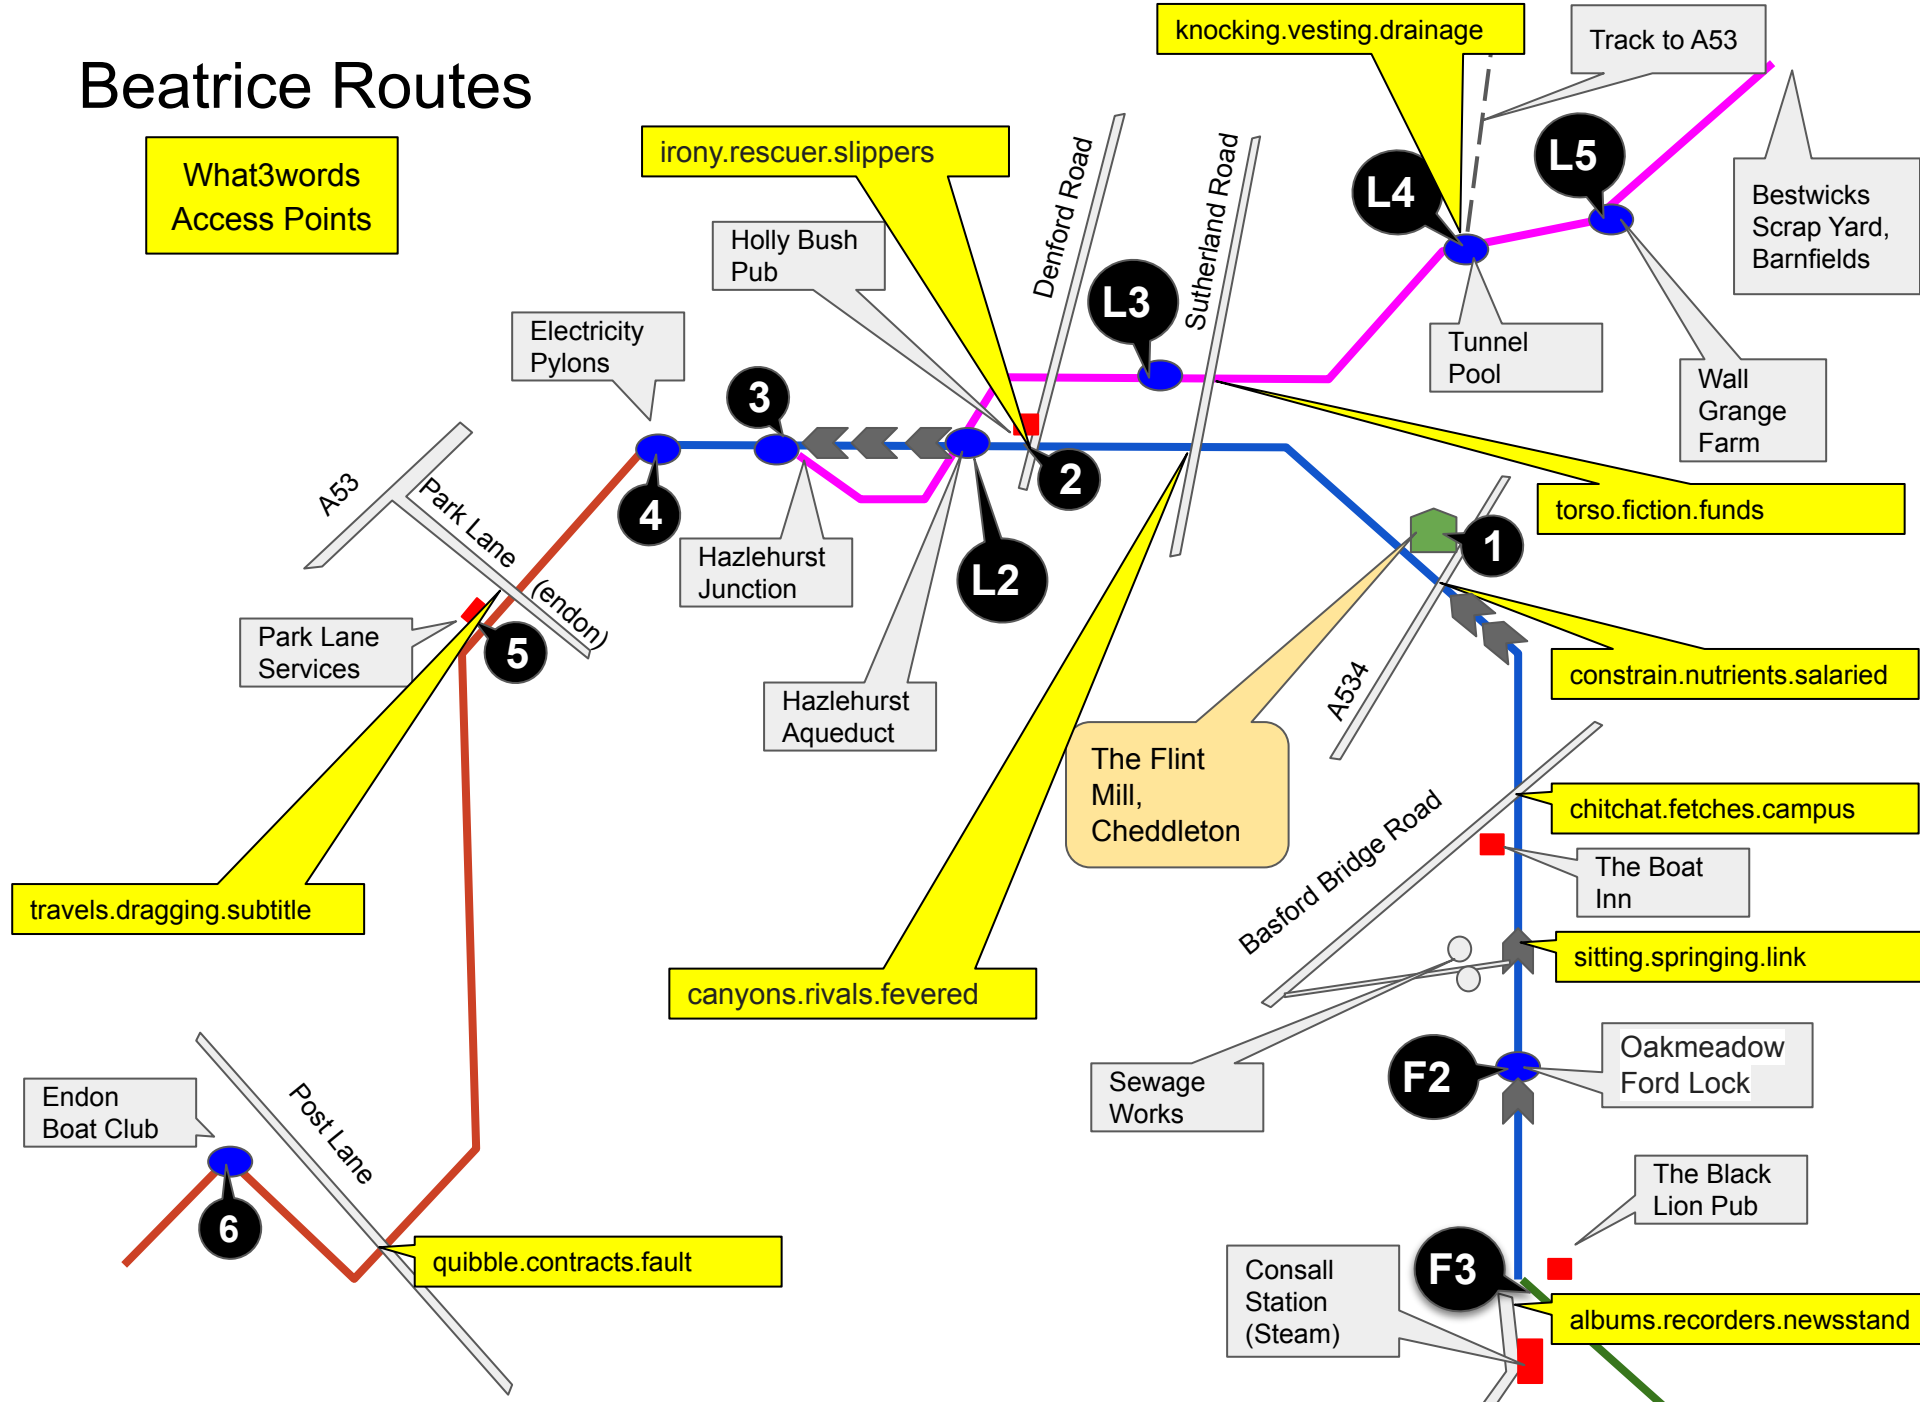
Beatrice Routes

What3words Access Points

knocking.vesting.drainage

Track to A53

irony.rescuer.slippers

Denford Road

Sutherland Road

L4

L5

Bestwicks Scrap Yard, Barnfields

Holly Bush Pub

L3

Electricity Pylons

3

Tunnel Pool

Wall Grange Farm

A53

Park Lane (endon)

4

2

torso.fiction.funds

Hazlehurst Junction

L2

1

Park Lane Services

5

constrain.nutrients.salaried

Hazlehurst Aqueduct

A534

The Flint Mill, Cheddleton

chitchat.fetches.campus

travels.dragging.subtitle

The Boat Inn

Basford Bridge Road

sitting.springing.link

canyons.rivals.fevered

Endon Boat Club

Post Lane

Sewage Works

F2

Oakmeadow Ford Lock

6

The Black Lion Pub

quibble.contracts.fault

Consall Station (Steam)

F3

albums.recorders.newsstand